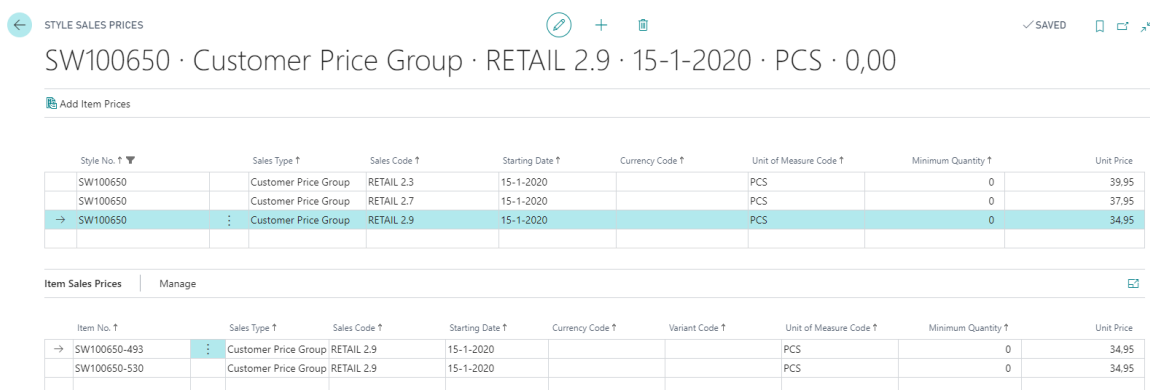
STYLE SALES PRICES

✓SAVED

SW100650 · Customer Price Group · RETAIL 2.9 · 15-1-2020 · PCS · 0,00

Add Item Prices

| Style No. ↑ | Sales Type ↑ | Sales Code ↑ | Starting Date ↑ | Currency Code ↑ | Unit of Measure Code ↑ | Minimum Quantity ↑ | Unit Price |
|---|---|---|---|---|---|---|---|
| SW100650 | Customer Price Group | RETAIL 2.3 | 15-1-2020 | | PCS | 0 | 39,95 |
| SW100650 | Customer Price Group | RETAIL 2.7 | 15-1-2020 | | PCS | 0 | 37,95 |
| → SW100650 | Customer Price Group | RETAIL 2.9 | 15-1-2020 | | PCS | 0 | 34,95 |

Item Sales Prices | Manage

| Item No. ↑ | Sales Type ↑ | Sales Code ↑ | Starting Date ↑ | Currency Code ↑ | Variant Code ↑ | Unit of Measure Code ↑ | Minimum Quantity ↑ | Unit Price |
|---|---|---|---|---|---|---|---|---|
| → SW100650-493 | Customer Price Group | RETAIL 2.9 | 15-1-2020 | | | PCS | 0 | 34,95 |
| SW100650-530 | Customer Price Group | RETAIL 2.9 | 15-1-2020 | | | PCS | 0 | 34,95 |